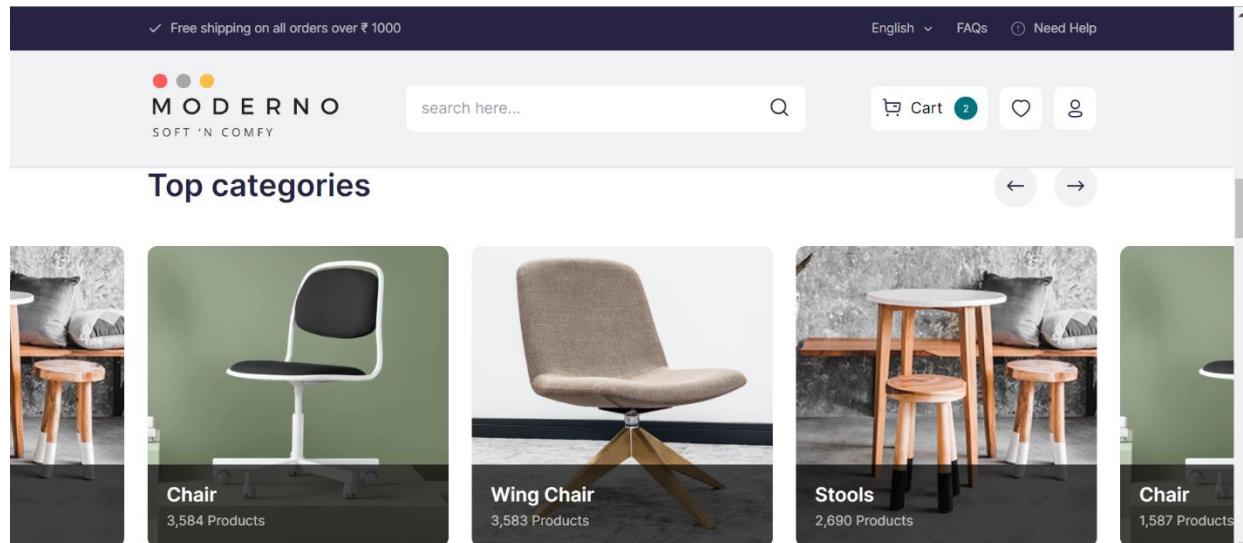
✓ Free shipping on all orders over ₹ 1000

English ⌄ FAQs ⓘ Need Help

MODERNO
SOFT 'N COMFY

search here...

Cart 2

Top categories

Chair
3,584 Products

Wing Chair
3,583 Products

Stools
2,690 Products

Chair
1,587 Products